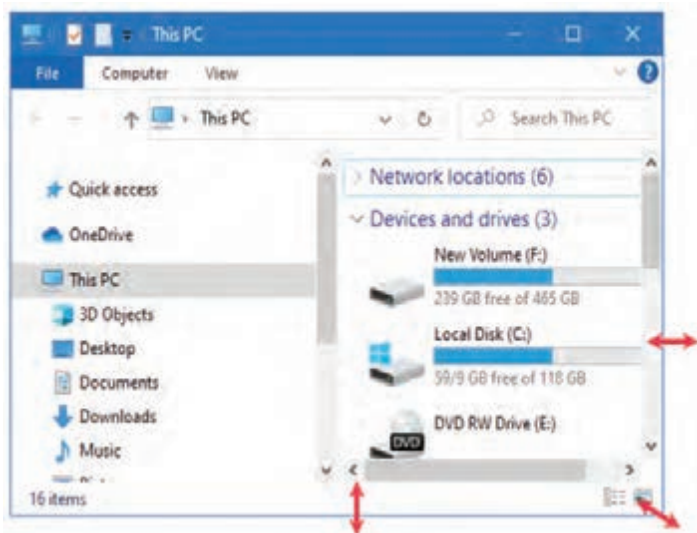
This PC

File Computer View

This PC

Search This PC

Quick access

OneDrive

This PC

3D Objects

Desktop

Documents

Downloads

Music

Network locations (6)

Devices and drives (3)

New Volume (F:)

239 GB free of 465 GB

Local Disk (C:)

59/9 GB free of 118 GB

DVD

DVD RW Drive (E:)

16 items